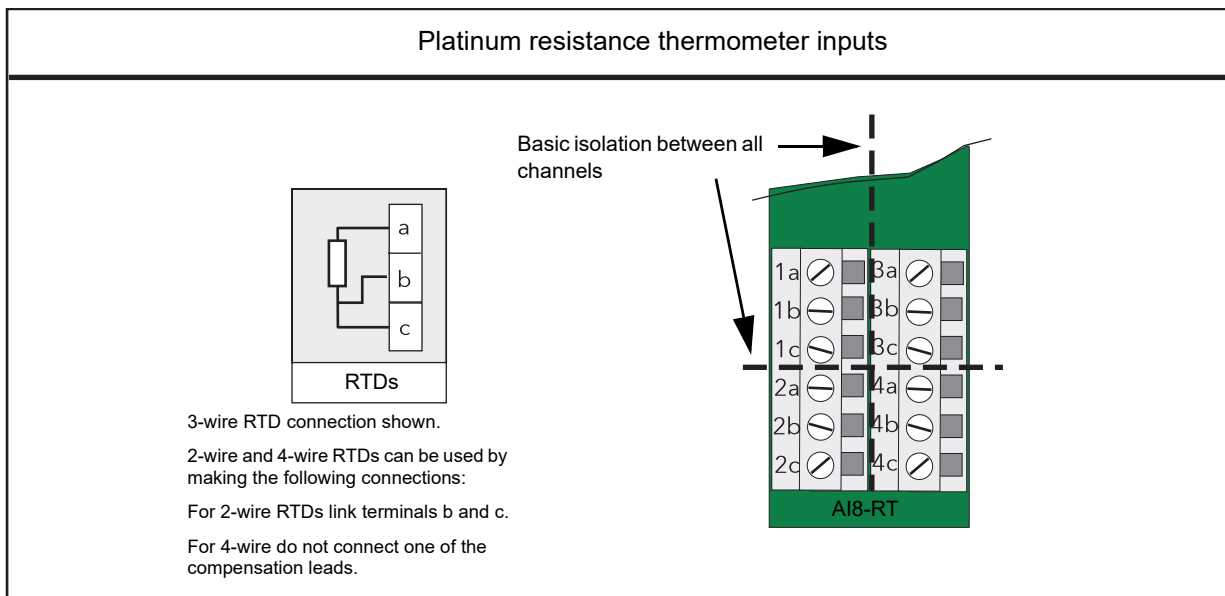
Platinum resistance thermometer inputs

Basic isolation between all channels

a
b
c

RTDs

3-wire RTD connection shown.

2-wire and 4-wire RTDs can be used by making the following connections:

For 2-wire RTDs link terminals b and c.

For 4-wire do not connect one of the compensation leads.

1a
1b
1c
2a
2b
2c
3a
3b
3c
4a
4b
4c

AI8-RT